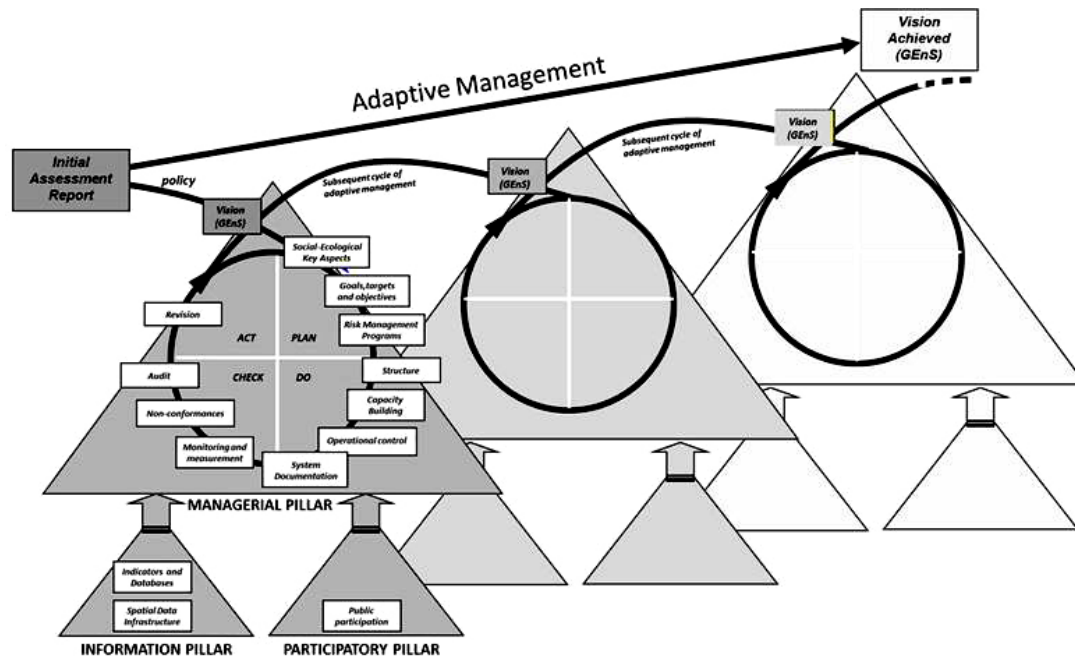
Vision Achieved (GEnS)

Adaptive Management

Initial Assessment Report

policy

Vision (GEnS)

Subsequent cycle of adaptive management

Vision (GEnS)

Subsequent cycle of adaptive management

Vision (GEnS)

Social-Ecological Key Aspects

Goals, targets and objectives

Risk Management Programs

Structure

Capacity Building

Operational control

System Documentation

Monitoring and measurement

Non-conformances

Audit

Revision

ACT

PLAN

CHECK

DO

MANAGERIAL PILLAR

Indicators and Databases

Spatial Data Infrastructure

INFORMATION PILLAR

Public participation

PARTICIPATORY PILLAR